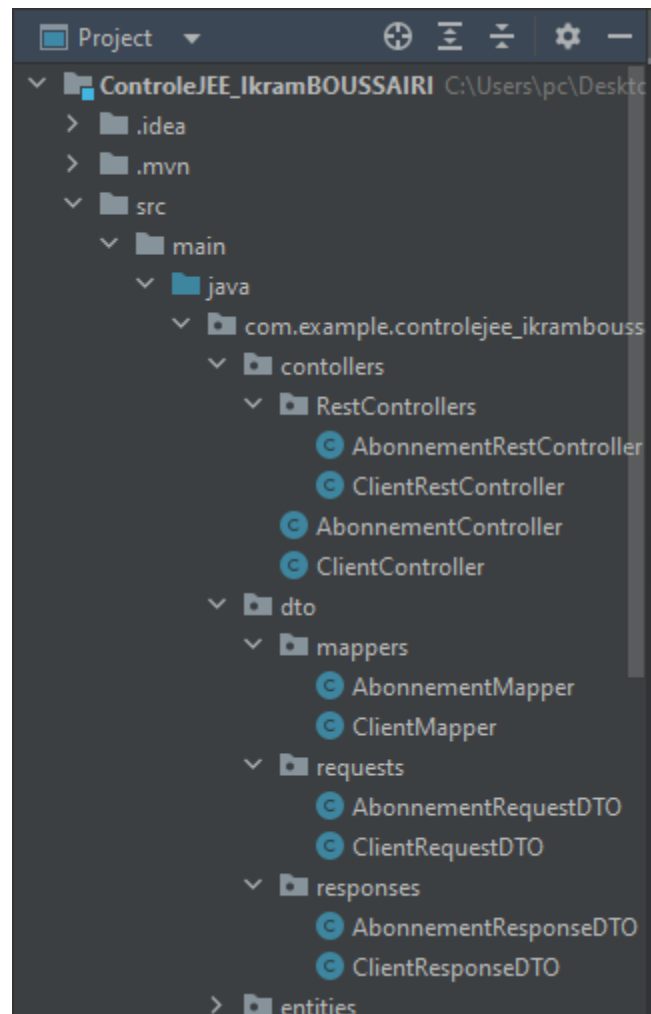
Project

ControleJEE_IkramBOUSSAIRI C:\Users\pc\Deskto

.idea

.mvn

src

main

java

com.example.controlejee_ikrambouss

contollers

RestControllers

AbonnementRestController

ClientRestController

AbonnementController

ClientController

dto

mappers

AbonnementMapper

ClientMapper

requests

AbonnementRequestDTO

ClientRequestDTO

responses

AbonnementResponseDTO

ClientResponseDTO

entities